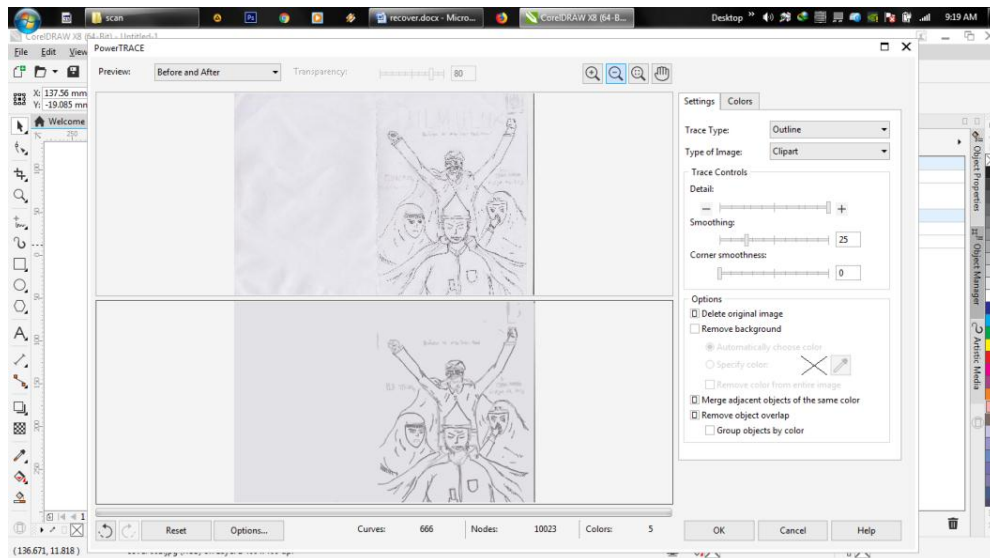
scan
recover.docx - Micro...
CorelDRAW X8 (64-B...
Desktop
9:19 AM
CorelDRAW X8 (64-Bit) - Untitled-1
File Edit View
PowerTRACE
X: 137.56 mm
Y: -19.085 mm
Welcome
Preview: Before and After
Transparency: 80
Settings Colors
Trace Type: Outline
Type of Image: Clipart
Trace Controls
Detail:
Smoothing: 25
Corner smoothness: 0
Options
Delete original image
Remove background
Automatically choose color
Specify color
Remove color from entire image
Merge adjacent objects of the same color
Remove object overlap
Group objects by color
Object Properties
Object Manager
Artistic Media
Reset
Options...
Curves: 666
Nodes: 10023
Colors: 5
OK
Cancel
Help
(136.671, 11.818)